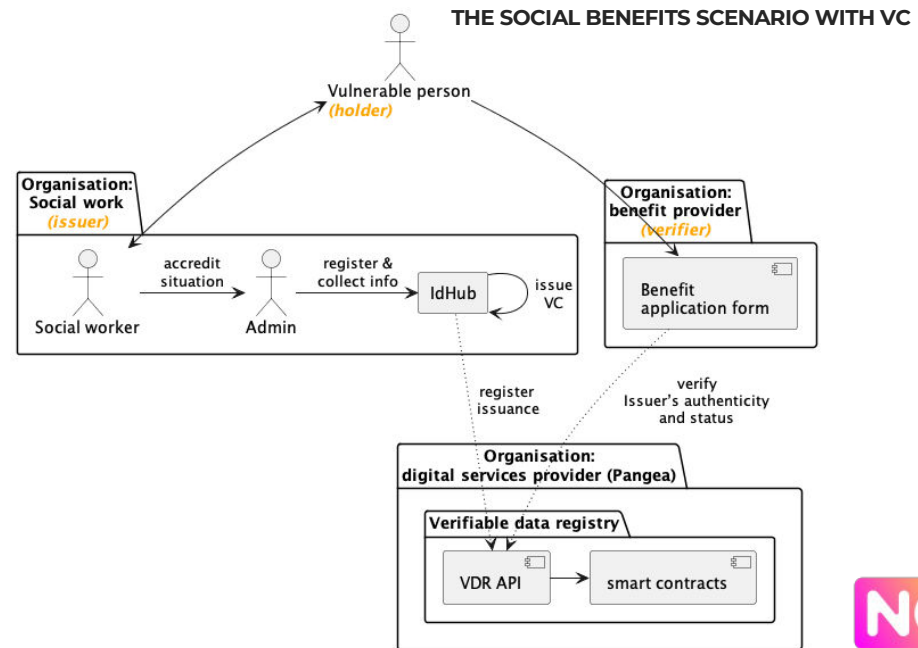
THE SOCIAL BENEFITS SCENARIO WITH VC

Vulnerable person
(holder)

Organisation:
Social work
(issuer)

Social worker

accredit situation

Admin

register & collect info

IdHub

issue VC

Organisation:
benefit provider
(verifier)

Benefit application form

register issuance

verify Issuer's authenticity and status

Organisation:
digital services provider (Pangea)

Verifiable data registry

VDR API

smart contracts

N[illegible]